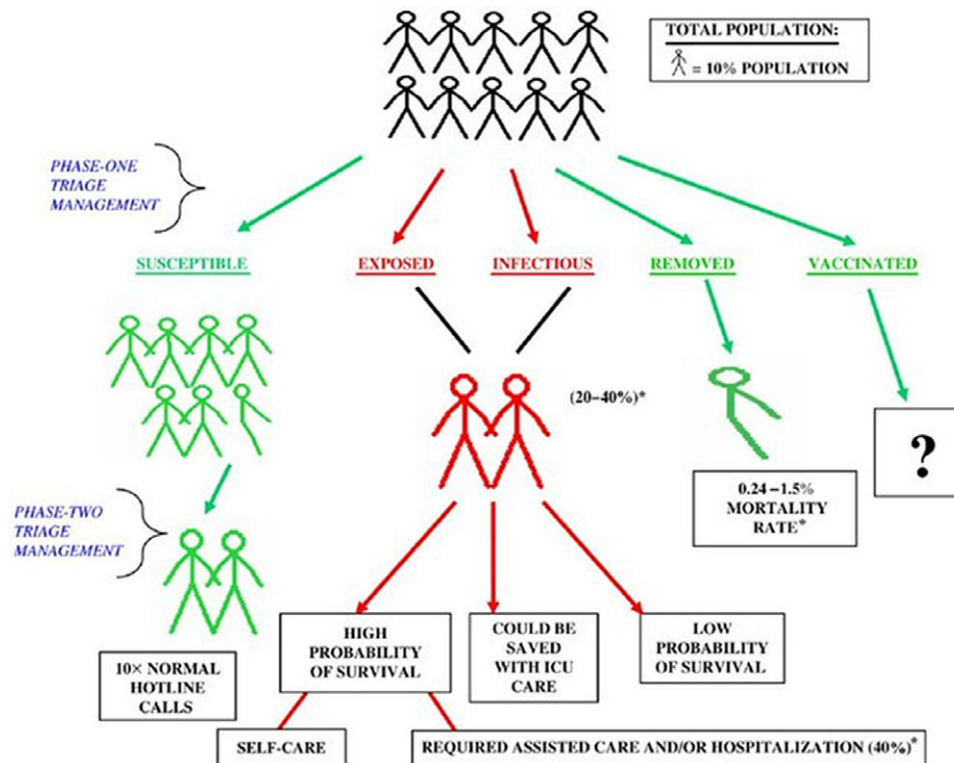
TOTAL POPULATION:
= 10% POPULATION

PHASE-ONE TRIAGE MANAGEMENT

SUSCEPTIBLE

EXPOSED

INFECTIOUS

REMOVED

VACCINATED

(20–40%)*

0.24 – 1.5% MORTALITY RATE*

?

PHASE-TWO TRIAGE MANAGEMENT

10× NORMAL HOTLINE CALLS

HIGH PROBABILITY OF SURVIVAL

COULD BE SAVED WITH ICU CARE

LOW PROBABILITY OF SURVIVAL

SELF-CARE

REQUIRED ASSISTED CARE AND/OR HOSPITALIZATION (40%)*